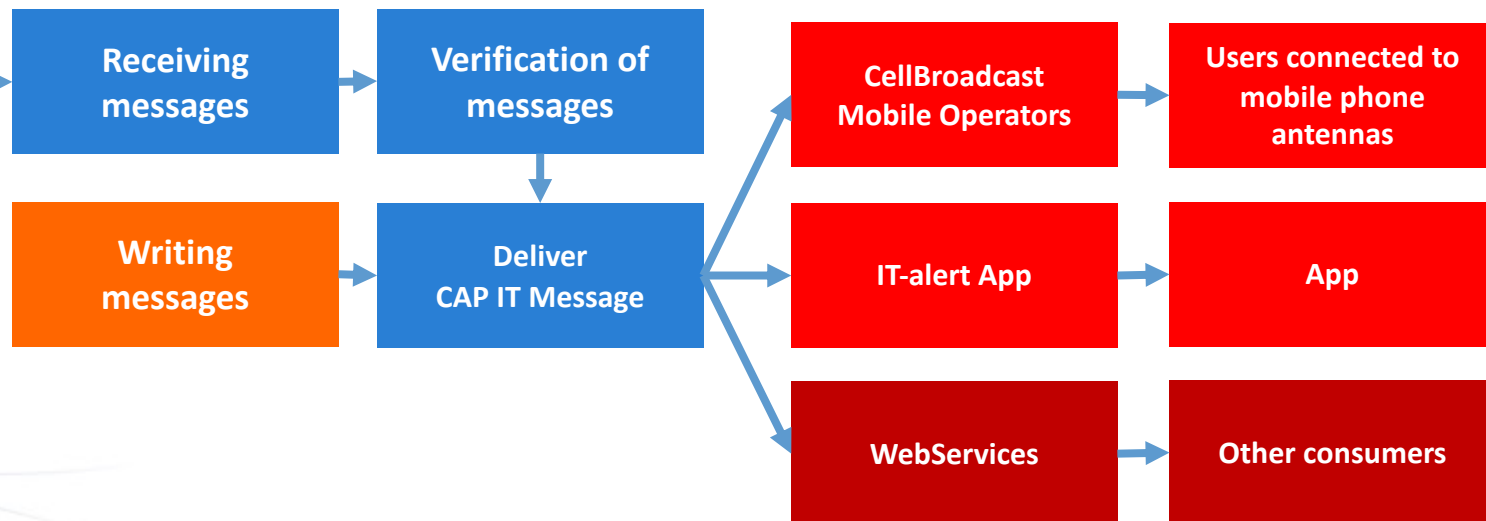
Receiving messages

Verification of messages

Writing messages

Deliver CAP IT Message

CellBroadcast Mobile Operators

Users connected to mobile phone antennas

IT-alert App

App

WebServices

Other consumers